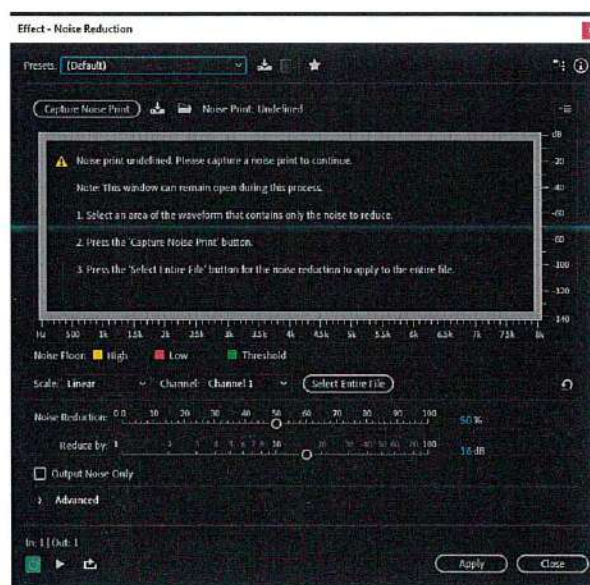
Effect - Noise Reduction

Presets: (Default)

Capture Noise Print

Noise Print: Undefined

dB

Noise print undefined. Please capture a noise print to continue.

Note: This window can remain open during this process.

1. Select an area of the waveform that contains only the noise to reduce.

2. Press the 'Capture Noise Print' button.

3. Press the 'Select Entire File' button for the noise reduction to apply to the entire file.

-20
-40
-60
-80
-100
-120
-140

Hz 500 1k 1.5k 2k 2.5k 3k 3.5k 4k 4.5k 5k 5.5k 6k 6.5k 7k 7.5k 8k

Noise Floor: High Low Threshold

Scale: Linear Channel: Channel 1 Select Entire File

Noise Reduction: 0.0 10 20 30 40 50 60 70 80 90 100 50 %

Reduce by: 1 2 3 4 5 6 7 8 10 20 30 40 50 60 80 100 16 dB

Output Noise Only

Advanced

In: 1 | Out: 1

Apply Close